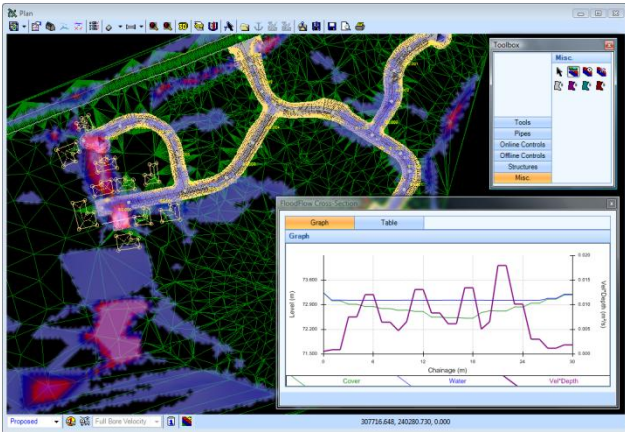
Plan

Toolbox

Misc.

Tools

Pipes

Online Controls

Offline Controls

Structures

Misc.

FloodFlow Cross Section

Graph

Table

Graph

73.600

72.900

72.200

71.500

Level (m)

0.020

0.015

0.010

0.005

0.000

Vel*Depth (m²/s)

0

6

12

18

24

30

Chainage (m)

Cover

Water

Vel*Depth

Proposed

Full Bore Velocity

307716.648, 240280.730, 0.000